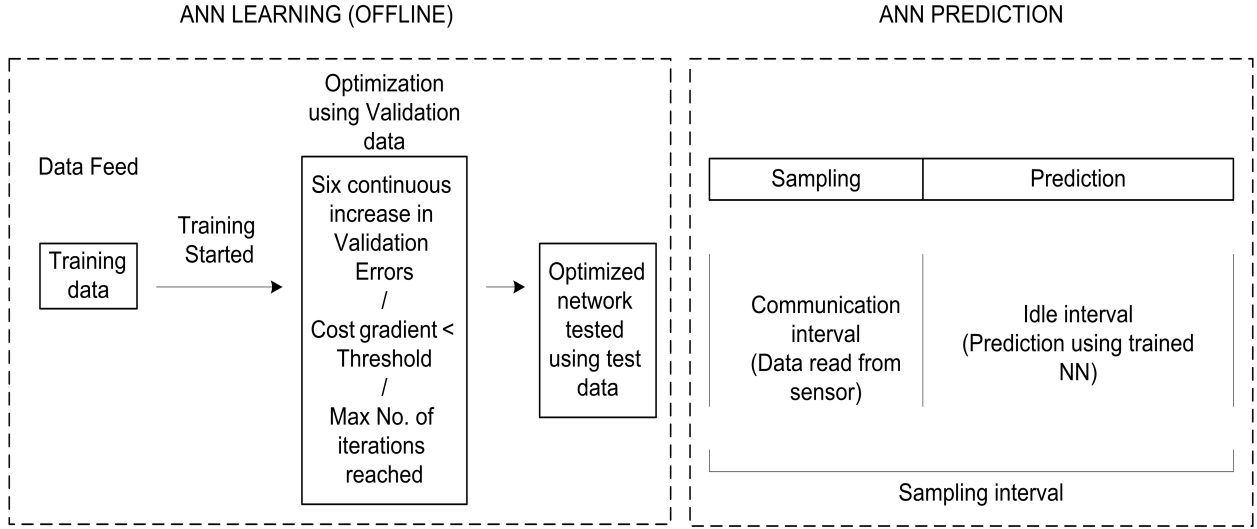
ANN LEARNING (OFFLINE)

Optimization using Validation data

Data Feed

Training data

Training Started

Six continuous increase in Validation Errors / Cost gradient < Threshold / Max No. of iterations reached

Optimized network tested using test data

ANN PREDICTION

| Sampling | Prediction |
|---|---|

Communication interval (Data read from sensor)

Idle interval (Prediction using trained NN)

Sampling interval